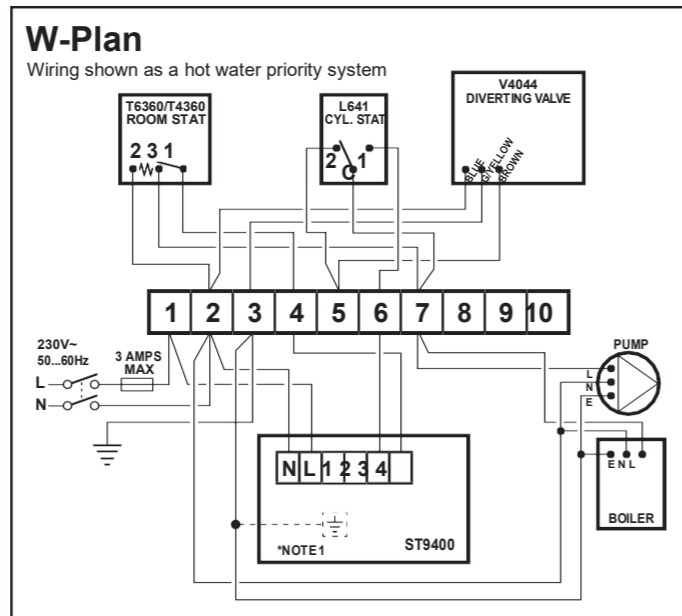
W-Plan

Wiring shown as a hot water priority system

T6360/T4360
ROOM STAT

2 3 1

L641
CYL. STAT

2 1
C

V4044
DIVERTING VALVE

BLUE
G/YELLOW
BROWN

| 1 | 2 | 3 | 4 | 5 | 6 | 7 | 8 | 9 | 10 |
|---|---|---|---|---|---|---|---|---|---|

230V~
50...60Hz

3 AMPS
MAX

L
N

PUMP

L
N
E

N L 1 2 3 4

*NOTE1

ST9400

E N L

BOILER